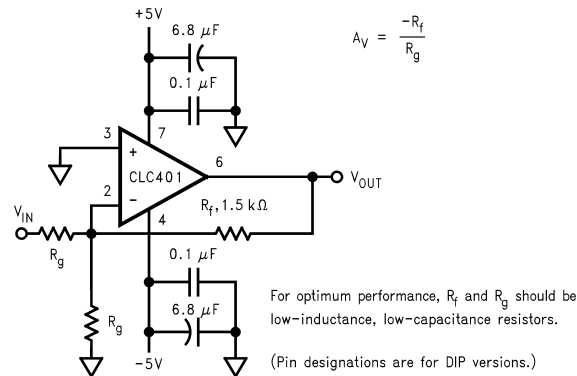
+5V

6.8 $\mu$F

0.1 $\mu$F

$A_V = \frac{-R_f}{R_g}$

3

7

+

6

CLC401

$V_{OUT}$

2

−

4

$V_{IN}$

$R_f$, 1.5 k$\Omega$

$R_g$

0.1 $\mu$F

$R_g$

6.8 $\mu$F

−5V

For optimum performance, $R_f$ and $R_g$ should be low-inductance, low-capacitance resistors.

(Pin designations are for DIP versions.)